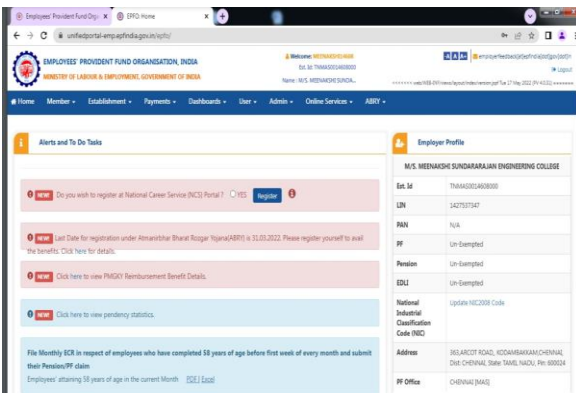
Employees' Provident Fund Orga × | EPFO: Home ×

unifiedportal-emp.epfindia.gov.in/epfo/

EMPLOYEES' PROVIDENT FUND ORGANISATION, INDIA
MINISTRY OF LABOUR & EMPLOYMENT, GOVERNMENT OF INDIA

Welcome: MEENAKSHI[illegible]
Est. Id: TNMAS0014608000
Name: M/S. MEENAKSHI SUNDA...

employerfeedback@epfindia.gov.in
Logout

Home | Member | Establishment | Payments | Dashboards | User | Admin | Online Services | ABRY

Alerts and To Do Tasks

NEW Do you wish to register at National Career Service (NCS) Portal ? ○ YES Register

NEW Last Date for registration under Atmanirbhar Bharat Rozgar Yojana(ABRY) is 31.03.2022. Please register yourself to avail the benefits. Click here for details.

NEW Click here to view PMGKY Reimbursement Benefit Details.

NEW Click here to view pendency statistics.

File Monthly ECR in respect of employees who have completed 58 years of age before first week of every month and submit their Pension/PF claim
Employees' attaining 58 years of age in the current Month PDF | Excel

Employer Profile

M/S. MEENAKSHI SUNDARARAJAN ENGINEERING COLLEGE

| | |
|---|---|
| Est. Id | TNMAS0014608000 |
| LIN | 1427537347 |
| PAN | N/A |
| PF | Un-Exempted |
| Pension | Un-Exempted |
| EDLI | Un-Exempted |
| National Industrial Classification Code (NIC) | Update NIC2008 Code |
| Address | 363,ARCOT ROAD, KODAMBAKKAM,CHENNAI, Dist: CHENNAI, State: TAMIL NADU, Pin: 600024 |
| PF Office | CHENNAI (MAS) |